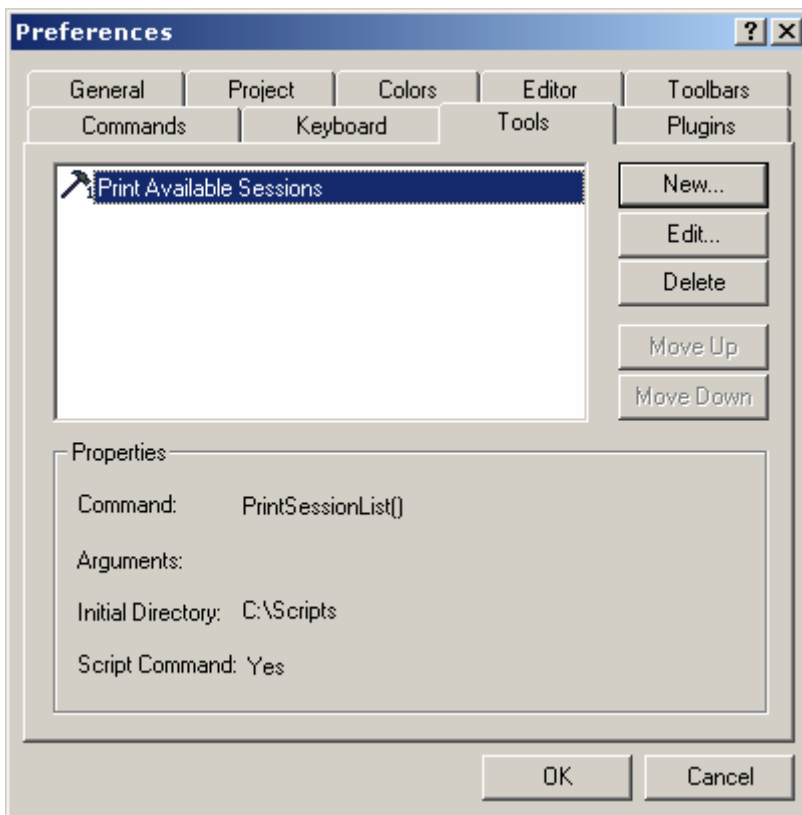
Preferences

? X

General | Project | Colors | Editor | Toolbars

Commands | Keyboard | Tools | Plugins

Print Available Sessions

New...

Edit...

Delete

Move Up

Move Down

Properties

Command: PrintSessionList()

Arguments:

Initial Directory: C:\Scripts

Script Command: Yes

OK

Cancel